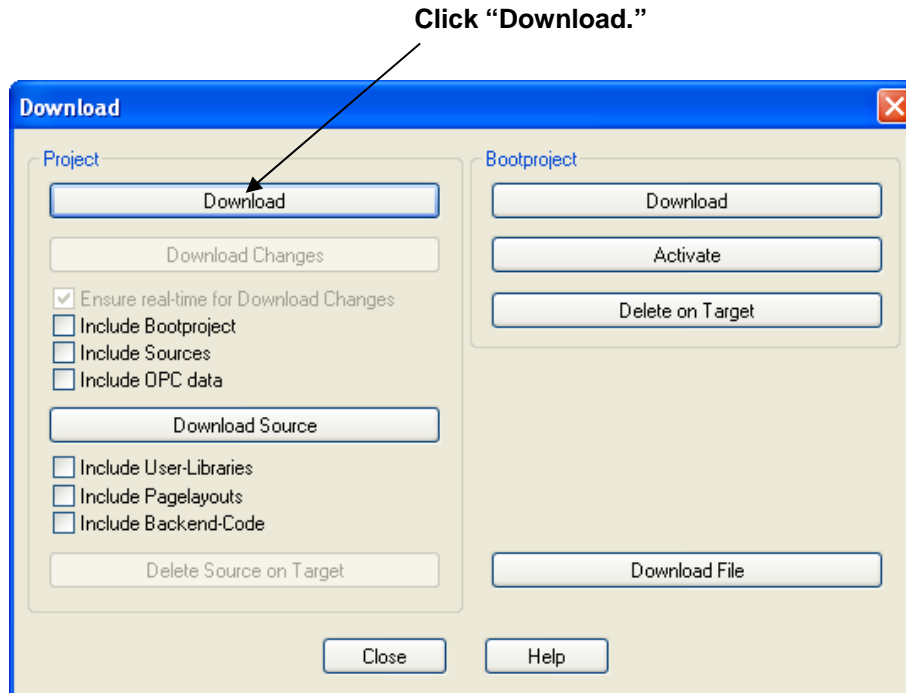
Click “Download.”

Download

Project

Download

Download Changes

Ensure real-time for Download Changes

Include Bootproject

Include Sources

Include OPC data

Download Source

Include User-Libraries

Include Pagelayouts

Include Backend-Code

Delete Source on Target

Bootproject

Download

Activate

Delete on Target

Download File

Close

Help